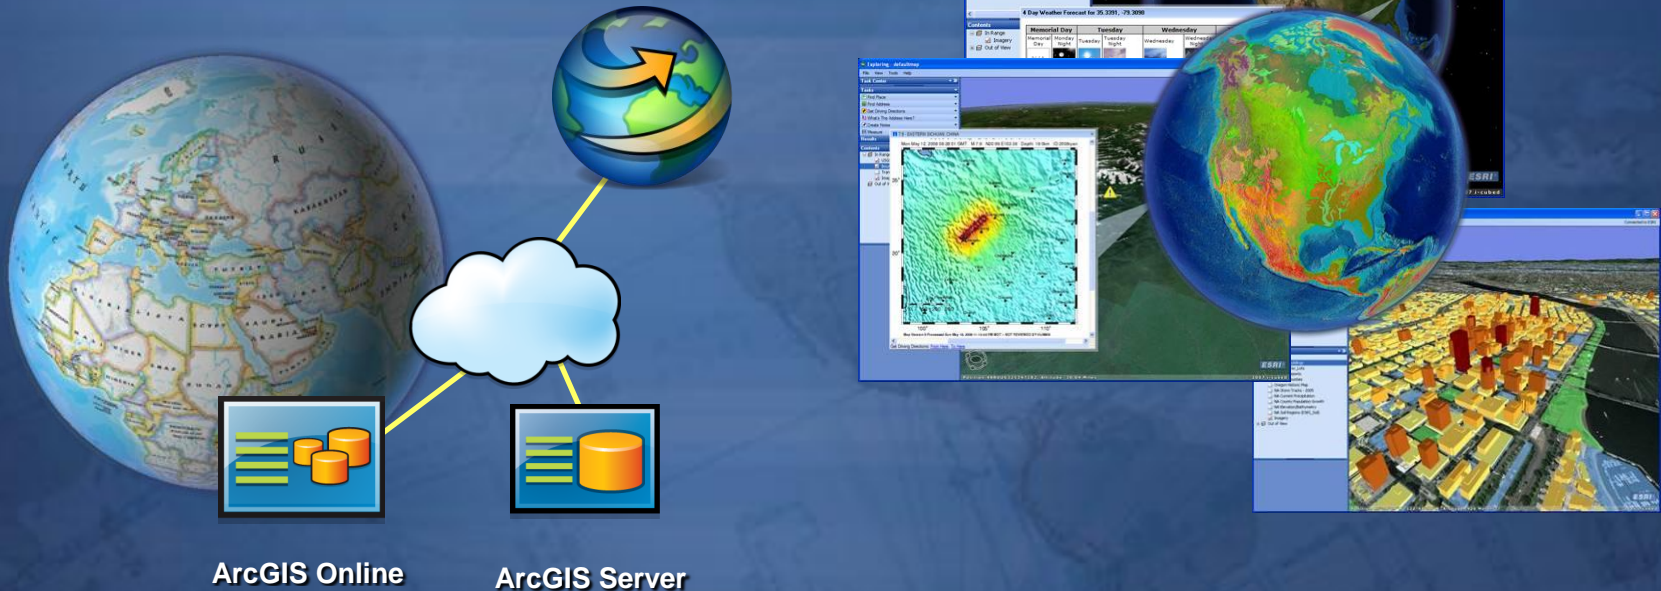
ArcGIS Online

ArcGIS Server

4 Day Weather Forecast for 35.3391, -79.3898

| Memorial Day | Tuesday | Wednesday |
|---|---|---|
| Memorial Day | Monday Night | Tuesday | Tuesday Night | Wednesday | Wednesday Night |

Contents

In Range

Imagery

Out of View

Exploring - defaultmap

Task Center

Tasks

Find Place

Find Address

Get Driving Directions

What's This Address Here?

Create View

Measure

Results

Contents

ESRI

ESRI

ESRI